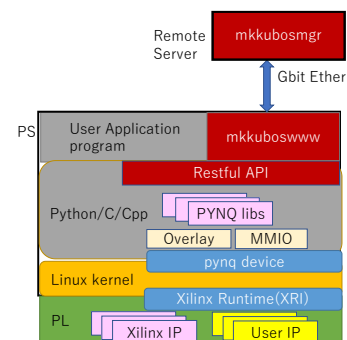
Remote Server

mkkubosmgr

Gbit Ether

PS

User Application program

mkkuboswww

Restful API

Python/C/Cpp

PYNQ libs

Overlay

MMIO

pynq device

Linux kernel

Xilinx Runtime(XRI)

PL

Xilinx IP

User IP